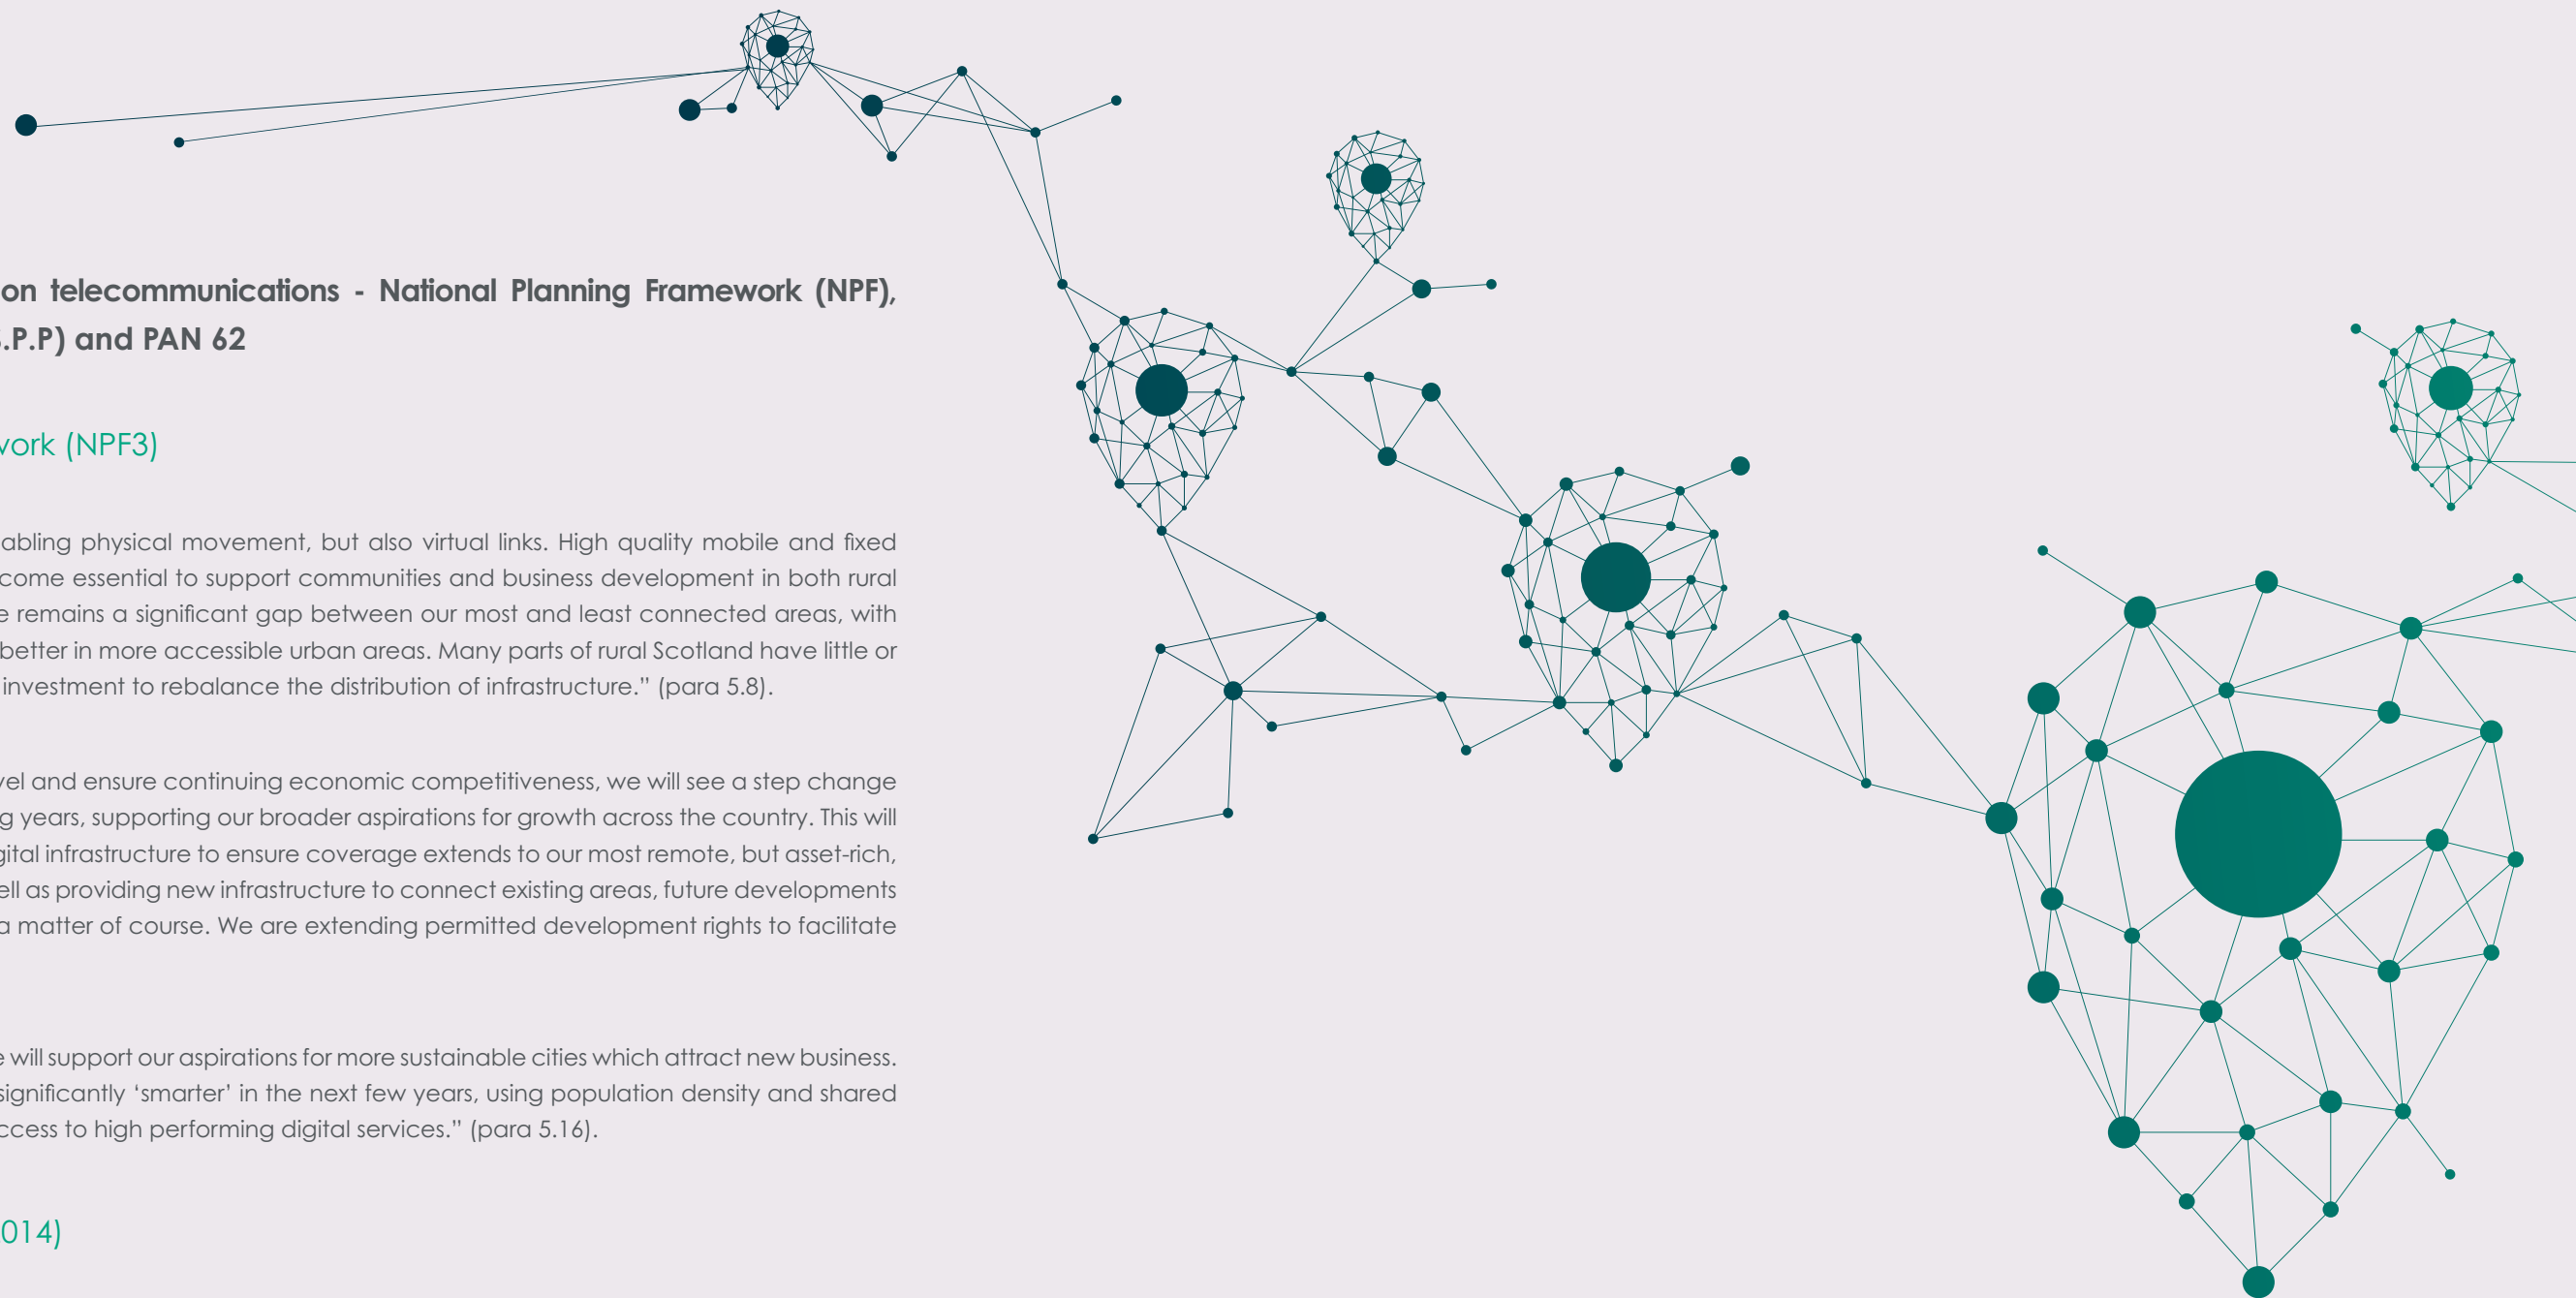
on telecommunications - National Planning Framework (NPF), .P.P) and PAN 62

vork (NPF3)

abling physical movement, but also virtual links. High quality mobile and fixed come essential to support communities and business development in both rural e remains a significant gap between our most and least connected areas, with better in more accessible urban areas. Many parts of rural Scotland have little or investment to rebalance the distribution of infrastructure." (para 5.8).

vel and ensure continuing economic competitiveness, we will see a step change g years, supporting our broader aspirations for growth across the country. This will gital infrastructure to ensure coverage extends to our most remote, but asset-rich, ell as providing new infrastructure to connect existing areas, future developments a matter of course. We are extending permitted development rights to facilitate

e will support our aspirations for more sustainable cities which attract new business. significantly 'smarter' in the next few years, using population density and shared ccess to high performing digital services." (para 5.16).

014)